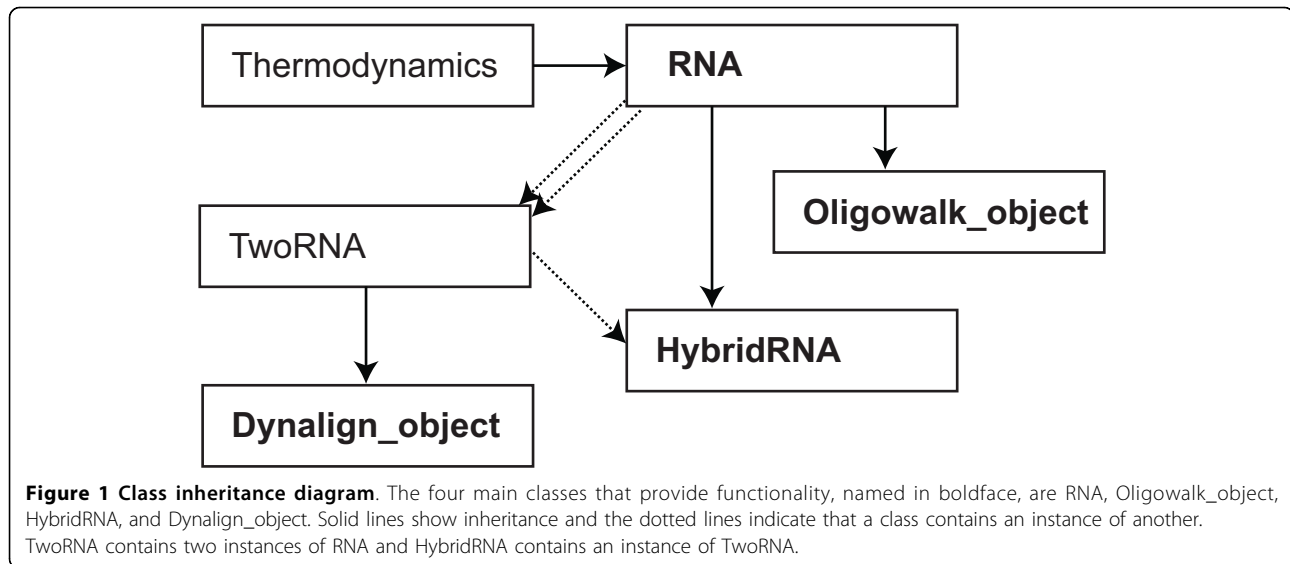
Thermodynamics

RNA

TwoRNA

Oligowalk_object

HybridRNA

Dynalign_object

**Figure 1 Class inheritance diagram**. The four main classes that provide functionality, named in boldface, are RNA, Oligowalk_object, HybridRNA, and Dynalign_object. Solid lines show inheritance and the dotted lines indicate that a class contains an instance of another. TwoRNA contains two instances of RNA and HybridRNA contains an instance of TwoRNA.